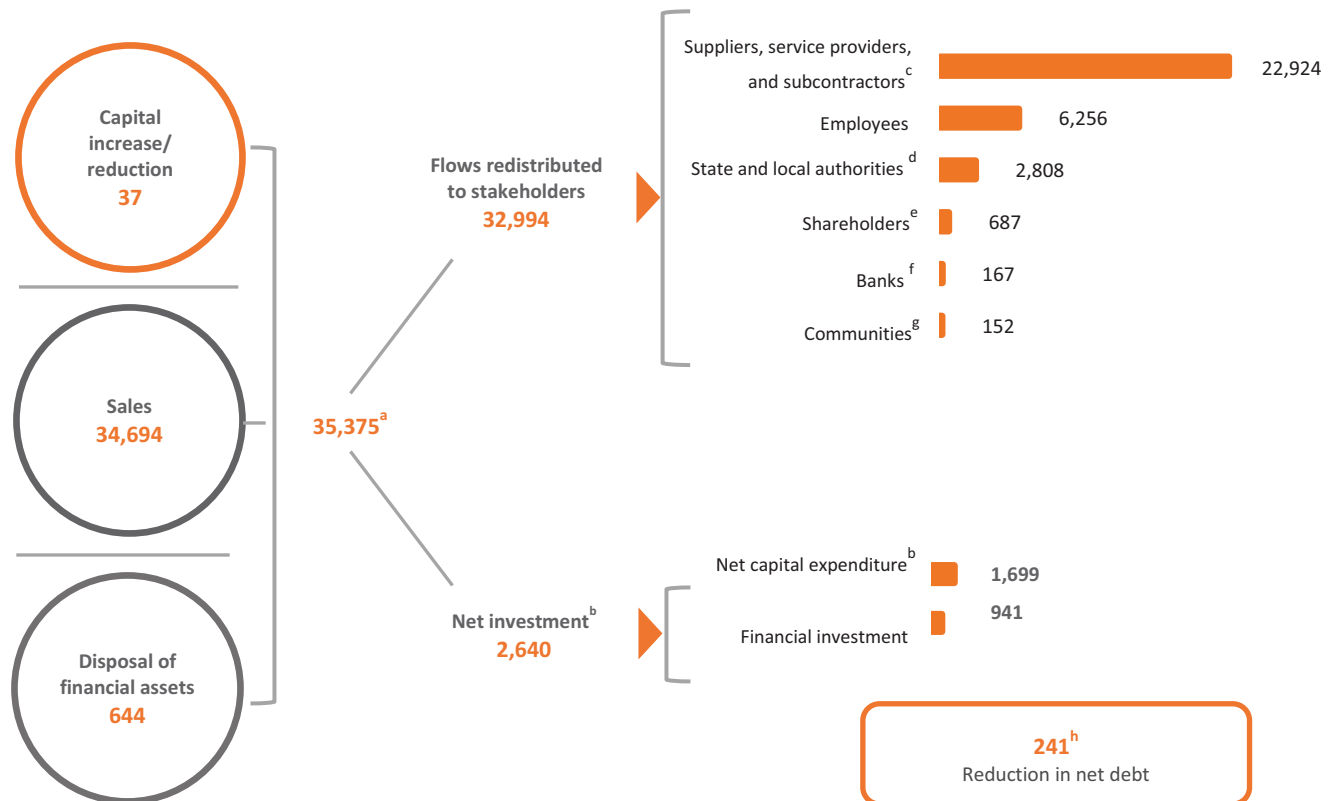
Capital increase/ reduction
37

Sales
34,694

Disposal of financial assets
644

35,375$^{a}$

Flows redistributed to stakeholders
32,994

Suppliers, service providers, and subcontractors$^{c}$ 22,924
Employees 6,256
State and local authorities $^{d}$ 2,808
Shareholders$^{e}$ 687
Banks $^{f}$ 167
Communities$^{g}$ 152

Net investment$^{b}$
2,640

Net capital expenditure$^{b}$ 1,699
Financial investment 941

241$^{h}$
Reduction in net debt